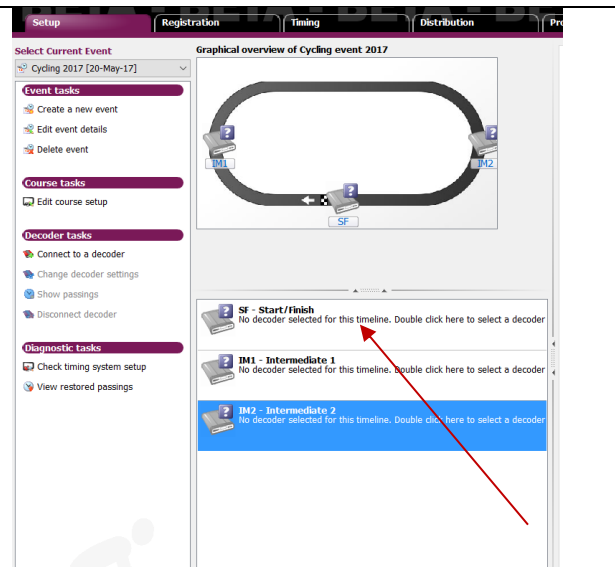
Setup | Registration | Timing | Distribution | Pr

Select Current Event
Cycling 2017 [20-May-17]

Event tasks
Create a new event
Edit event details
Delete event

Course tasks
Edit course setup

Decoder tasks
Connect to a decoder
Change decoder settings
Show passings
Disconnect decoder

Diagnostic tasks
Check timing system setup
View restored passings

Graphical overview of Cycling event 2017

IM1
IM2
SF

SF - Start/Finish
No decoder selected for this timeline. Double click here to select a decoder

IM1 - Intermediate 1
No decoder selected for this timeline. Double click here to select a decoder

IM2 - Intermediate 2
No decoder selected for this timeline. Double click here to select a decoder